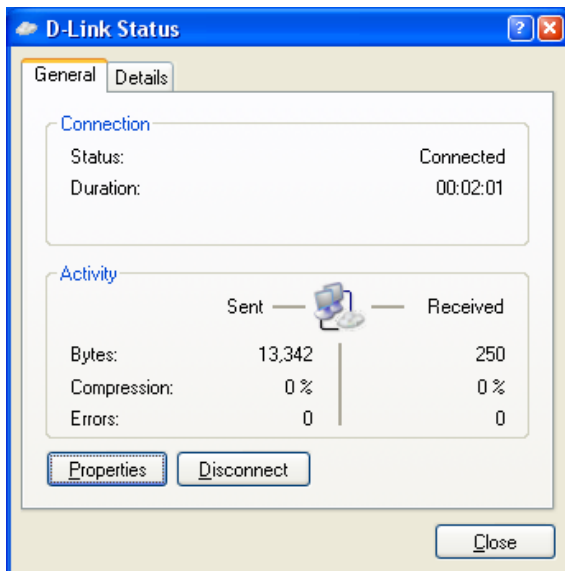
D-Link Status

General | Details

Connection

Status: Connected

Duration: 00:02:01

Activity

Sent — — Received

| | Sent | Received |
|---|---|---|
| Bytes: | 13,342 | 250 |
| Compression: | 0 % | 0 % |
| Errors: | 0 | 0 |

Properties | Disconnect

Close